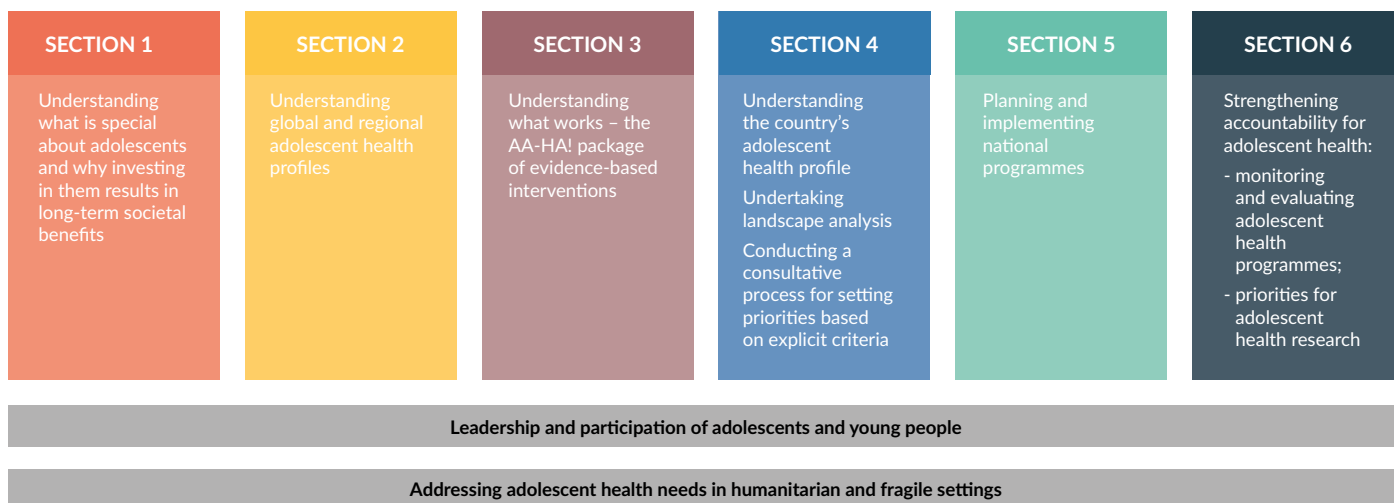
SECTION 1

Understanding what is special about adolescents and why investing in them results in long-term societal benefits

SECTION 2

Understanding global and regional adolescent health profiles

SECTION 3

Understanding what works – the AA-HA! package of evidence-based interventions

SECTION 4

Understanding the country's adolescent health profile

Undertaking landscape analysis

Conducting a consultative process for setting priorities based on explicit criteria

SECTION 5

Planning and implementing national programmes

SECTION 6

Strengthening accountability for adolescent health:

- monitoring and evaluating adolescent health programmes;

- priorities for adolescent health research

Leadership and participation of adolescents and young people

Addressing adolescent health needs in humanitarian and fragile settings